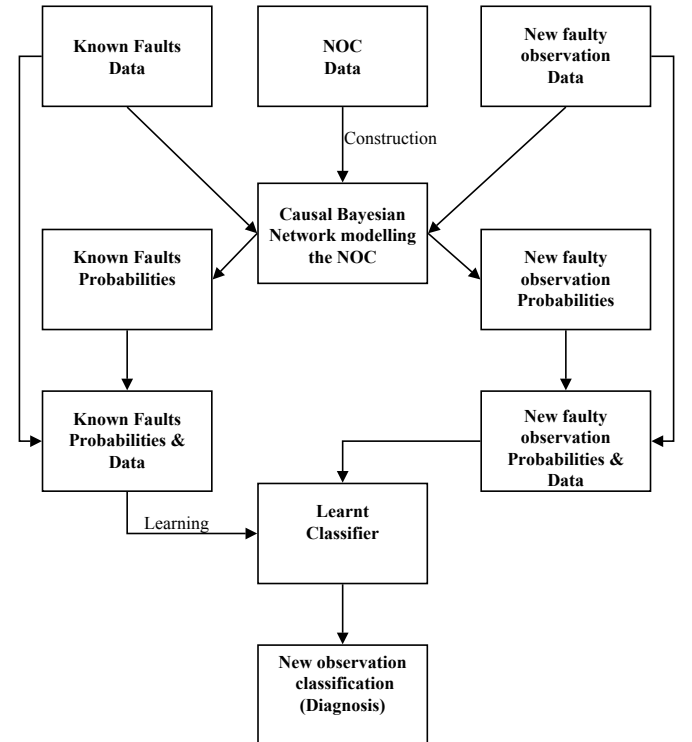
Known Faults Data

NOC Data

New faulty observation Data

Construction

Causal Bayesian Network modelling the NOC

Known Faults Probabilities

New faulty observation Probabilities

Known Faults Probabilities & Data

New faulty observation Probabilities & Data

Learning

Learnt Classifier

New observation classification (Diagnosis)